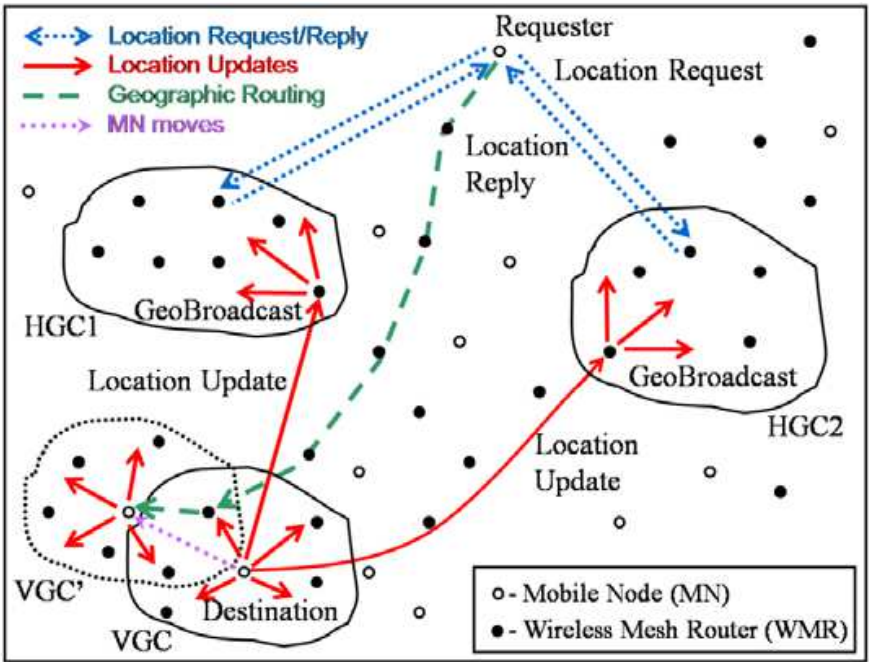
Location Request/Reply
Location Updates
Geographic Routing
MN moves

Requester
Location Request
Location Reply

GeoBroadcast
HGC1
Location Update

GeoBroadcast
HGC2
Location Update

VGC'
VGC
Destination

○ - Mobile Node (MN)
● - Wireless Mesh Router (WMR)